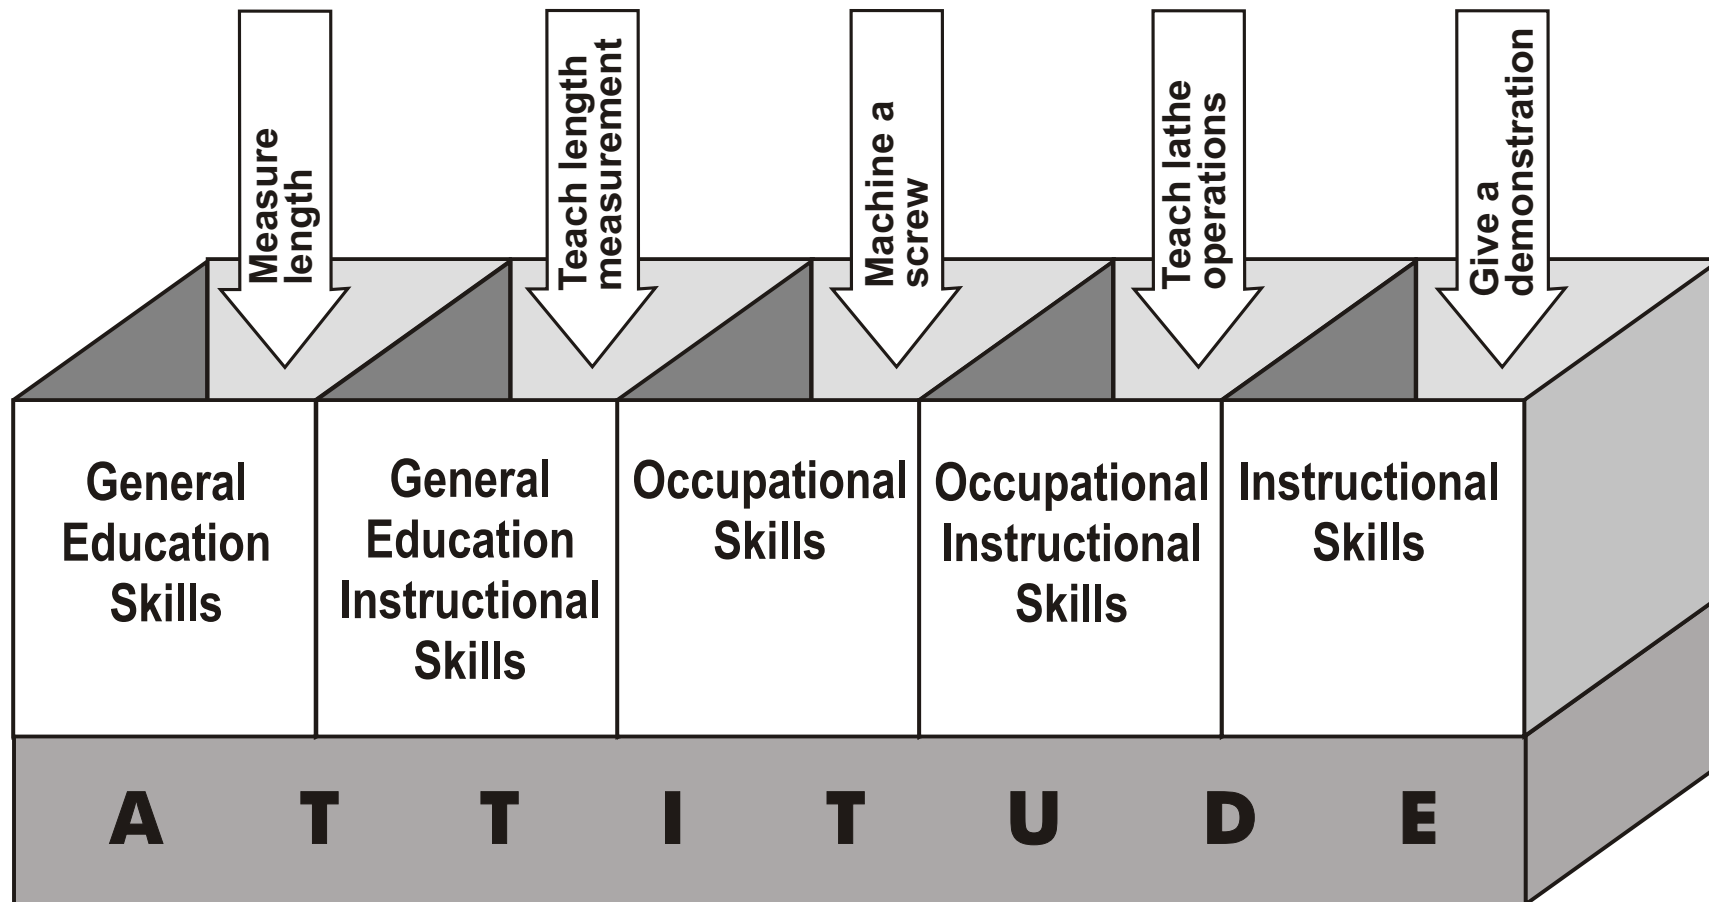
Measure length

Teach length measurement

Machine a screw

Teach lathe operations

Give a demonstration

General Education Skills

General Education Instructional Skills

Occupational Skills

Occupational Instructional Skills

Instructional Skills

A T T I T U D E